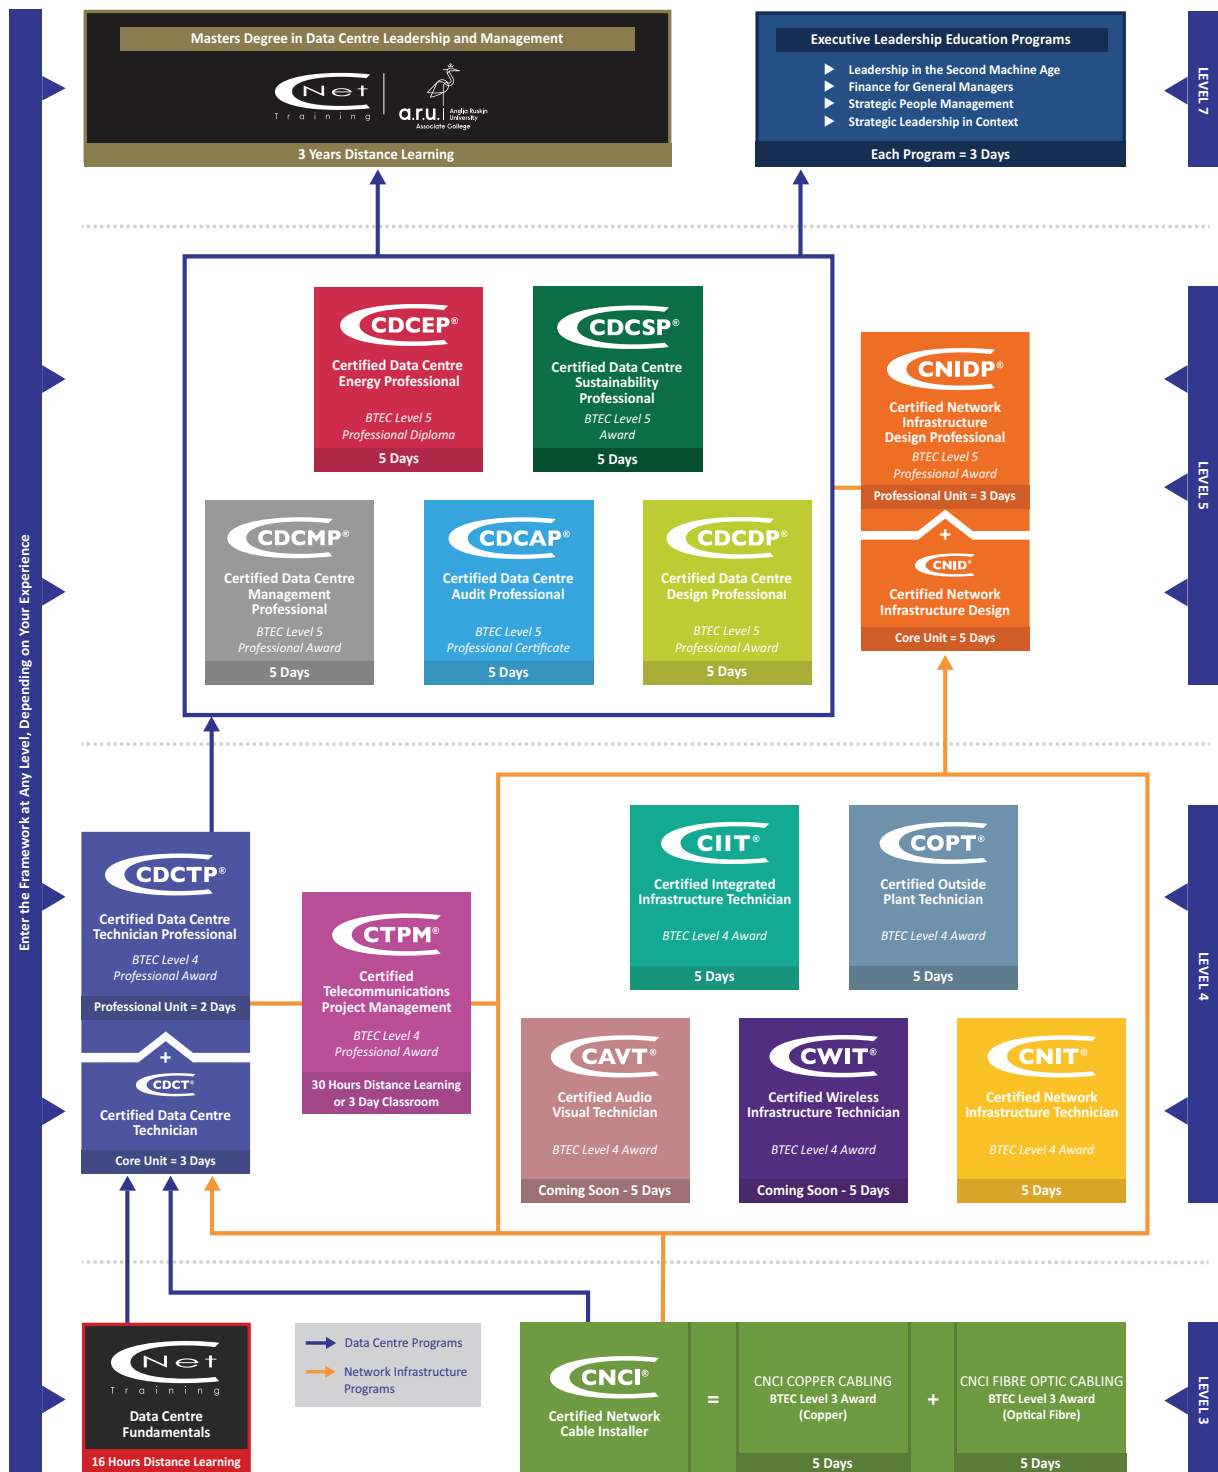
Enter the Framework at Any Level, Depending on Your Experience

Masters Degree in Data Centre Leadership and Management

Net Training

a.r.u. Anglia Ruskin University Associate College

3 Years Distance Learning

Executive Leadership Education Programs

Leadership in the Second Machine Age
Finance for General Managers
Strategic People Management
Strategic Leadership in Context

Each Program = 3 Days

LEVEL 7

CDCEP®
Certified Data Centre Energy Professional
BTEC Level 5 Professional Diploma
5 Days

CDCSP®
Certified Data Centre Sustainability Professional
BTEC Level 5 Award
5 Days

CNIDP®
Certified Network Infrastructure Design Professional
BTEC Level 5 Professional Award
Professional Unit = 3 Days

+

CNID®
Certified Network Infrastructure Design
Core Unit = 5 Days

CDCMP®
Certified Data Centre Management Professional
BTEC Level 5 Professional Award
5 Days

CDCAP®
Certified Data Centre Audit Professional
BTEC Level 5 Professional Certificate
5 Days

CDCDP®
Certified Data Centre Design Professional
BTEC Level 5 Professional Award
5 Days

LEVEL 5

CIIT®
Certified Integrated Infrastructure Technician
BTEC Level 4 Award
5 Days

COPT®
Certified Outside Plant Technician
BTEC Level 4 Award
5 Days

CDCTP®
Certified Data Centre Technician Professional
BTEC Level 4 Professional Award
Professional Unit = 2 Days

+

CDCT®
Certified Data Centre Technician
Core Unit = 3 Days

CTPM®
Certified Telecommunications Project Management
BTEC Level 4 Professional Award
30 Hours Distance Learning or 3 Day Classroom

CAVT®
Certified Audio Visual Technician
BTEC Level 4 Award
Coming Soon - 5 Days

CWIT®
Certified Wireless Infrastructure Technician
BTEC Level 4 Award
Coming Soon - 5 Days

CNIT®
Certified Network Infrastructure Technician
BTEC Level 4 Award
5 Days

LEVEL 4

Net Training
Data Centre Fundamentals
16 Hours Distance Learning

Data Centre Programs
Network Infrastructure Programs

CNCI®
Certified Network Cable Installer

=

CNCI COPPER CABLING
BTEC Level 3 Award (Copper)
5 Days

+

CNCI FIBRE OPTIC CABLING
BTEC Level 3 Award (Optical Fibre)
5 Days

LEVEL 3